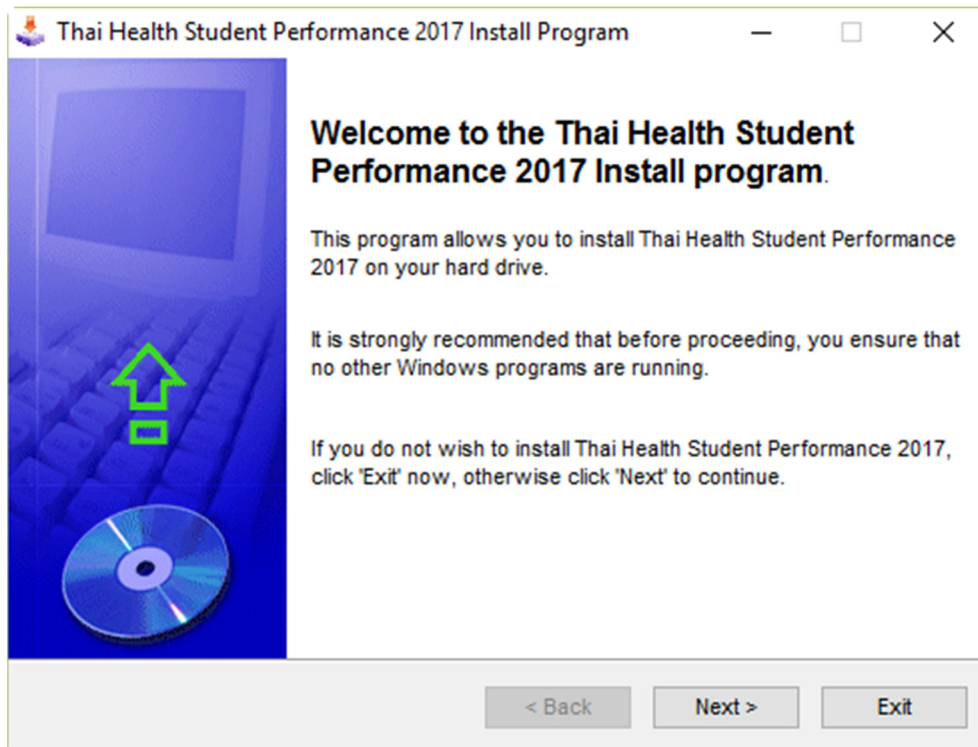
Thai Health Student Performance 2017 Install Program

Welcome to the Thai Health Student Performance 2017 Install program.

This program allows you to install Thai Health Student Performance 2017 on your hard drive.

It is strongly recommended that before proceeding, you ensure that no other Windows programs are running.

If you do not wish to install Thai Health Student Performance 2017, click 'Exit' now, otherwise click 'Next' to continue.

< Back
Next >
Exit